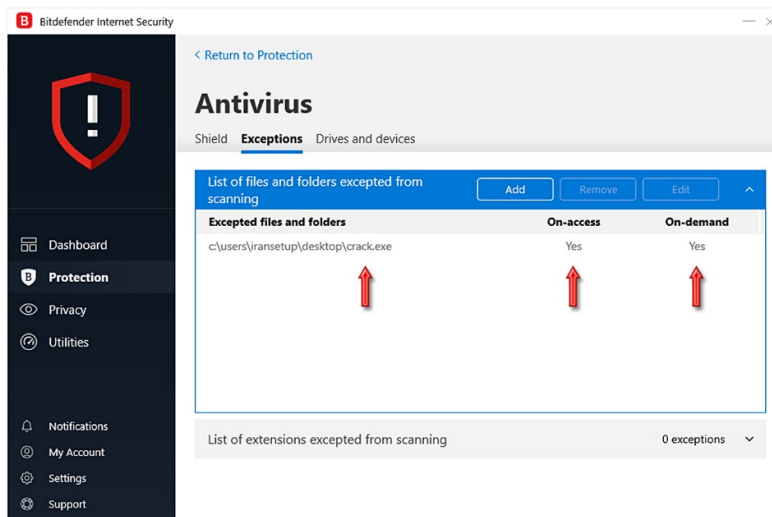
Bitdefender Internet Security

Dashboard
Protection
Privacy
Utilities

Notifications
My Account
Settings
Support

< Return to Protection

Antivirus

Shield Exceptions Drives and devices

List of files and folders excepted from scanning
Add Remove Edit

| Excepted files and folders | On-access | On-demand |
|---|---|---|
| c:\users\iransetup\desktop\crack.exe | Yes | Yes |

List of extensions excepted from scanning
0 exceptions